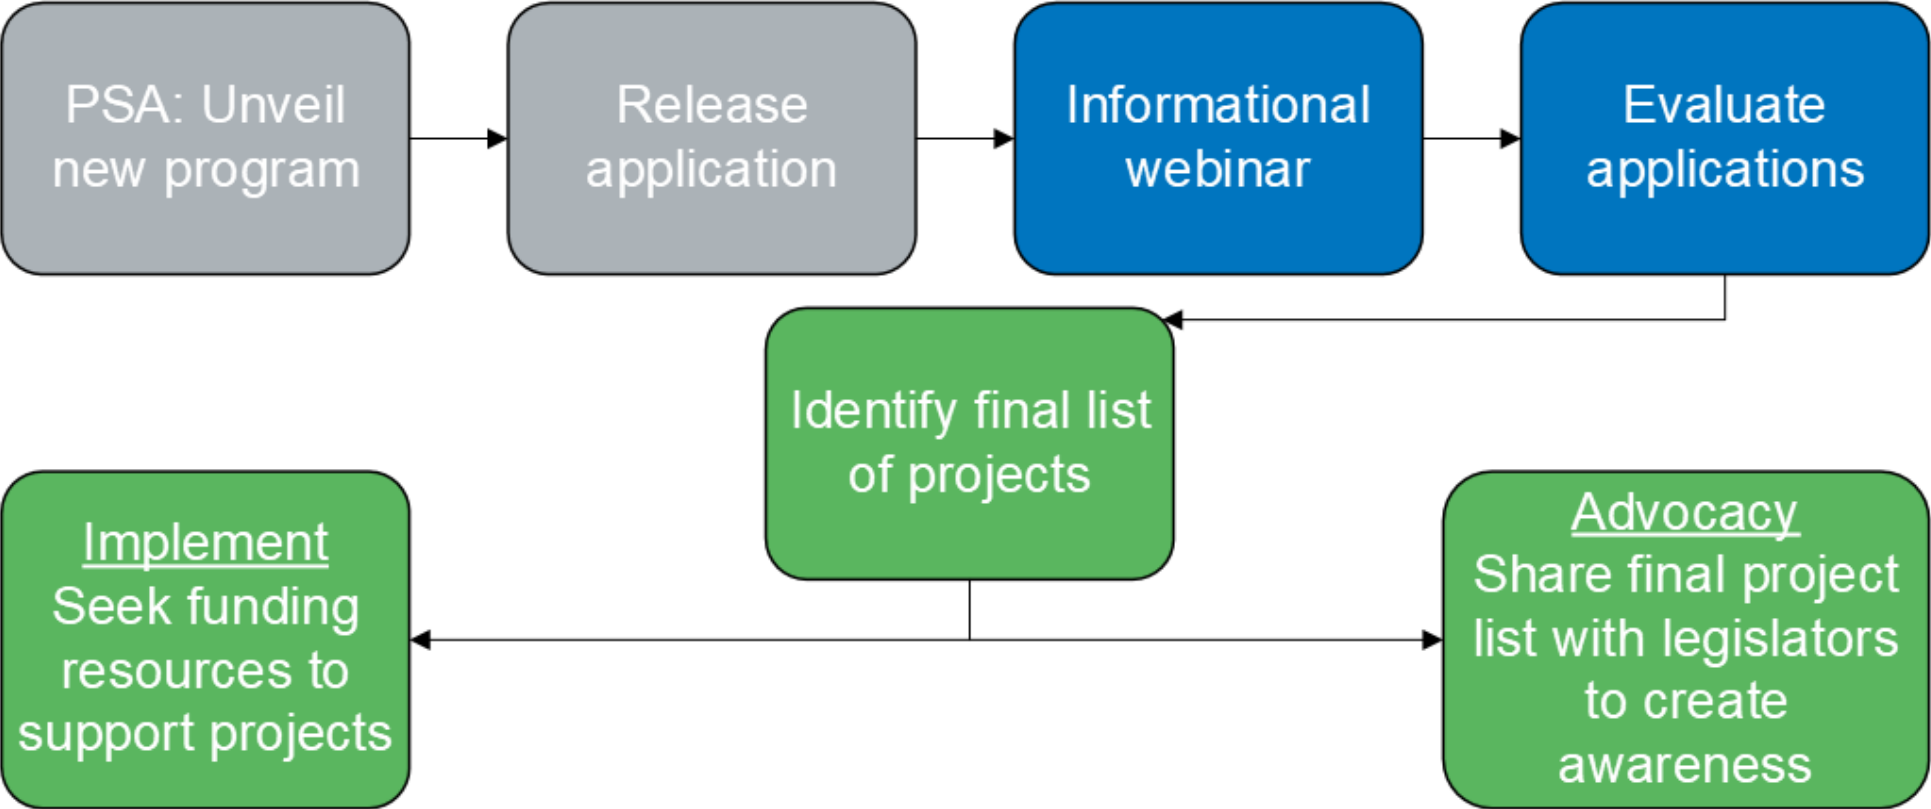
PSA: Unveil new program

Release application

Informational webinar

Evaluate applications

Identify final list of projects

Implement
Seek funding resources to support projects

Advocacy
Share final project list with legislators to create awareness